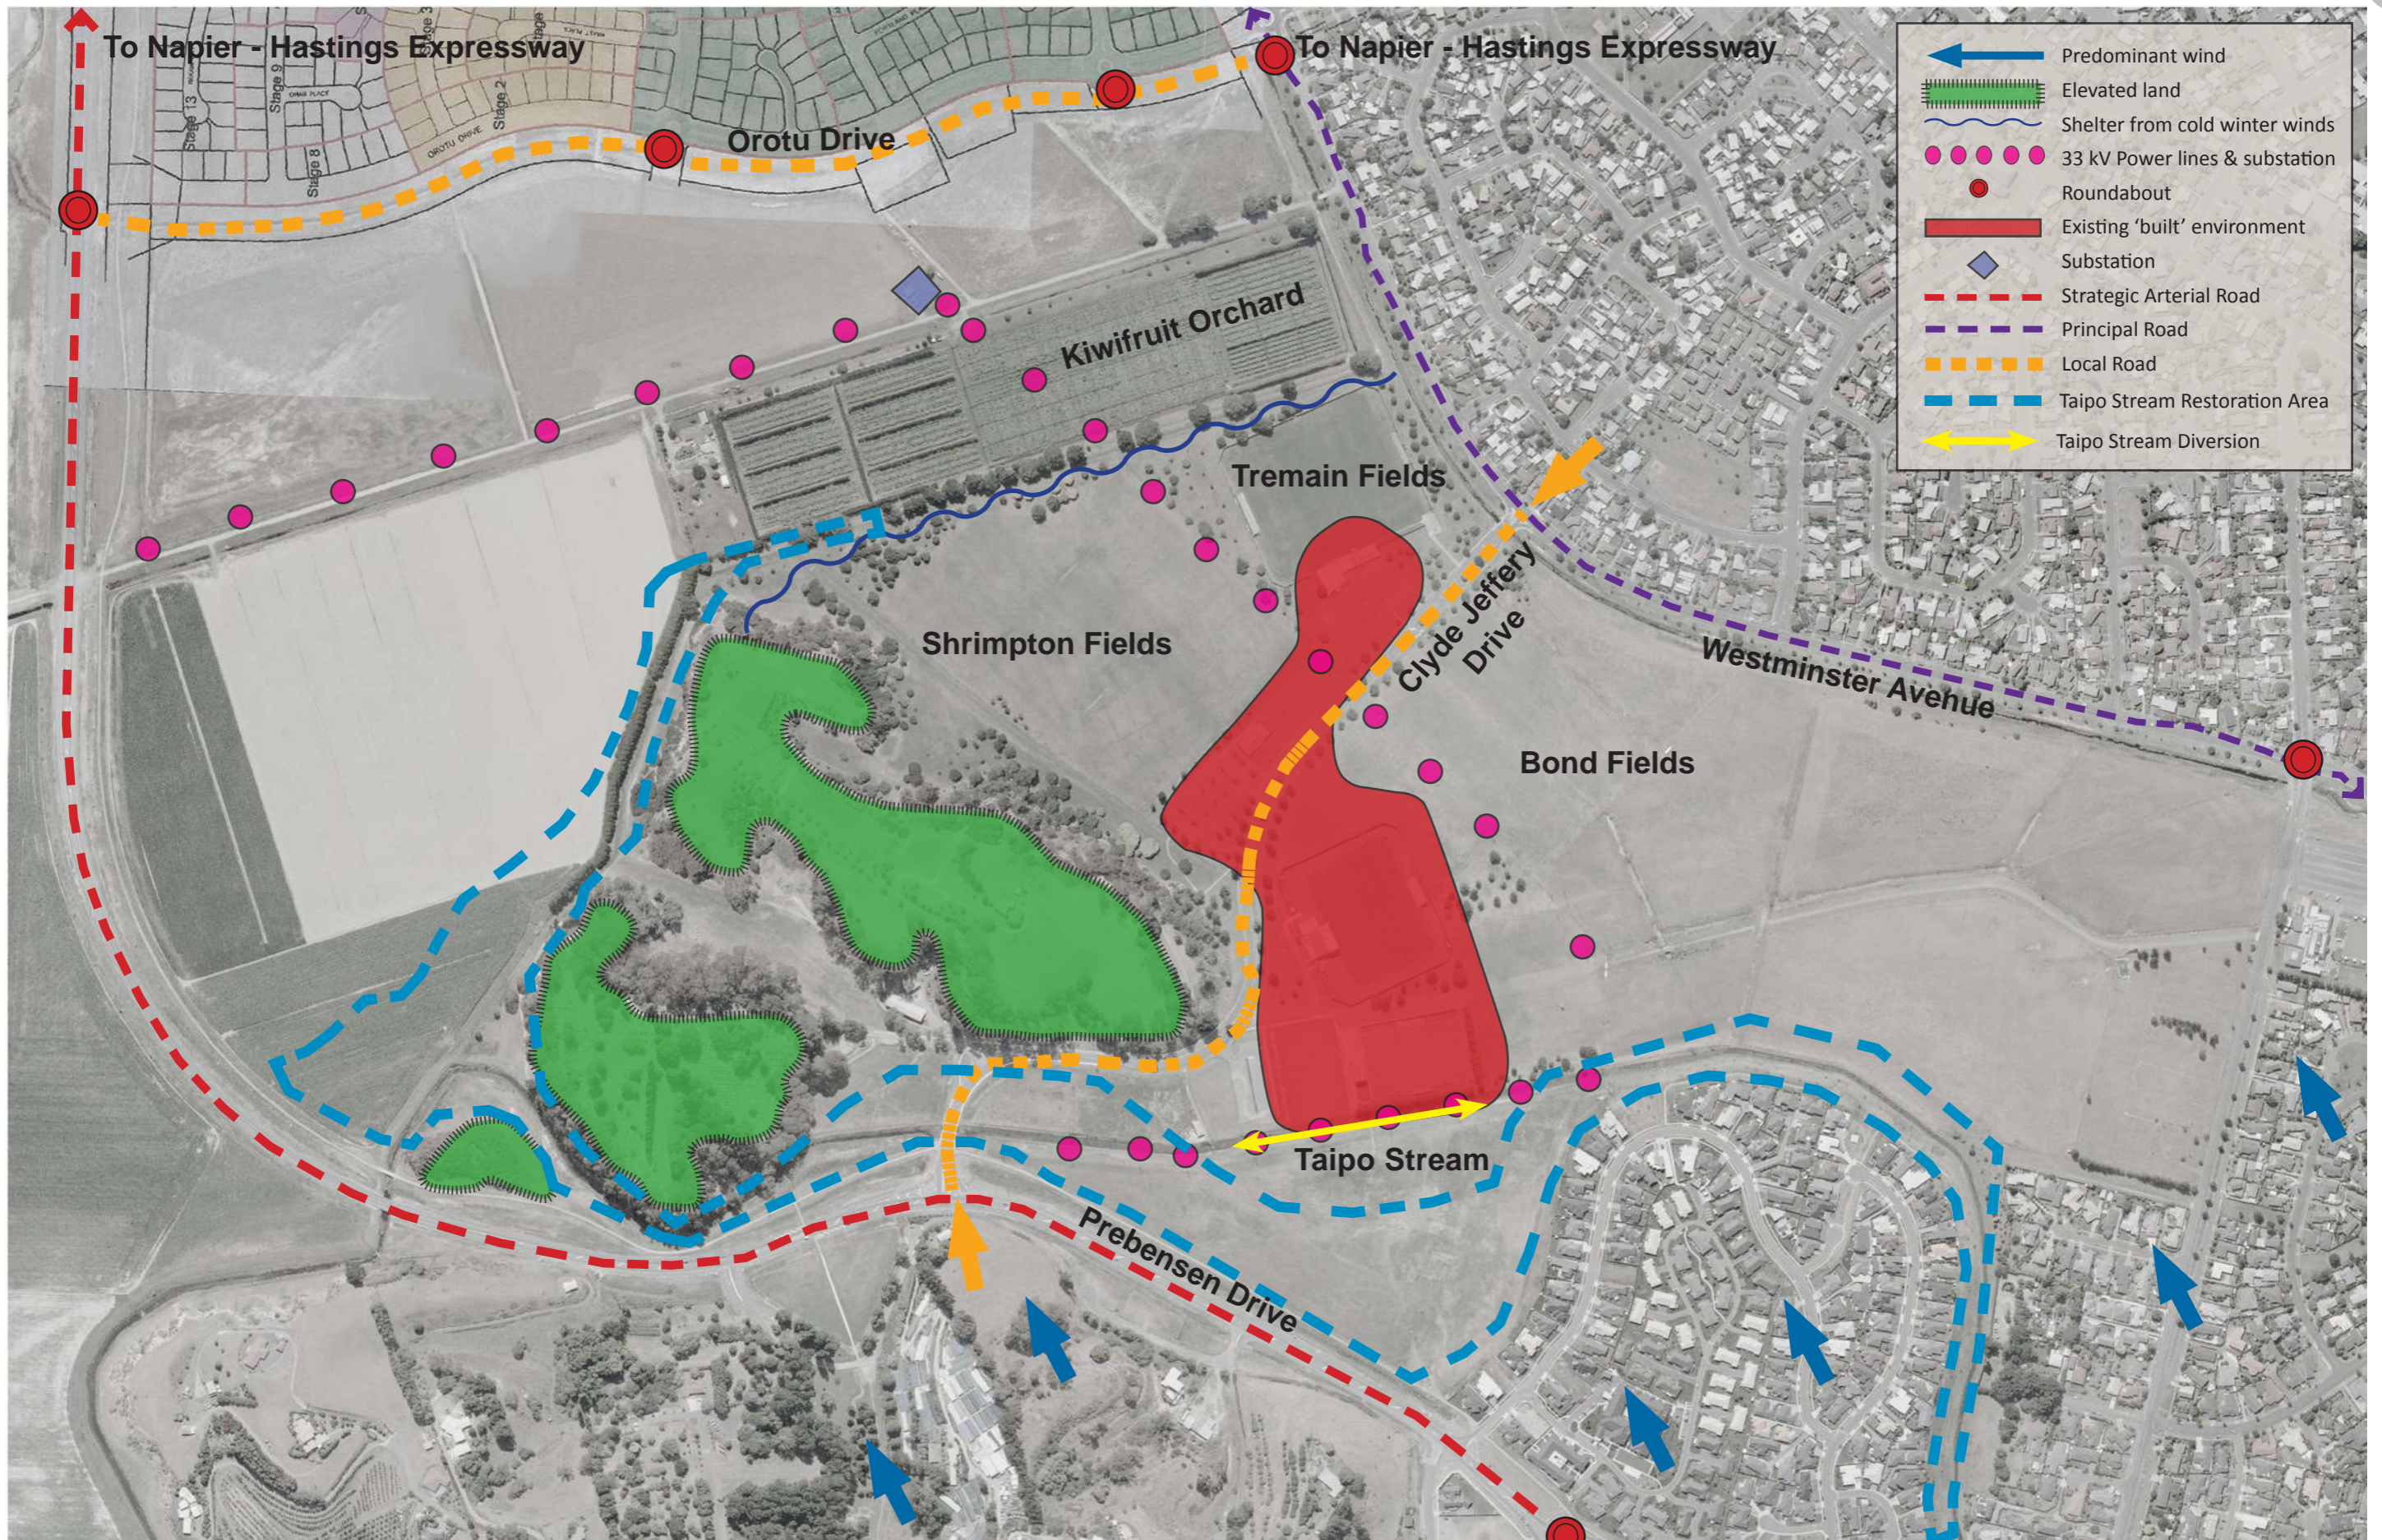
To Napier - Hastings Expressway

To Napier - Hastings Expressway

Predominant wind
Elevated land
Shelter from cold winter winds
33 kV Power lines & substation
Roundabout
Existing 'built' environment
Substation
Strategic Arterial Road
Principal Road
Local Road
Taipo Stream Restoration Area
Taipo Stream Diversion

Stage 13
Stage 9
Stage 8
Stage 2
Orotu Drive
Kiwifruit Orchard
Tremain Fields
Shrimpton Fields
Clyde Jeffery Drive
Westminster Avenue
Bond Fields
Taipo Stream
Prebensen Drive